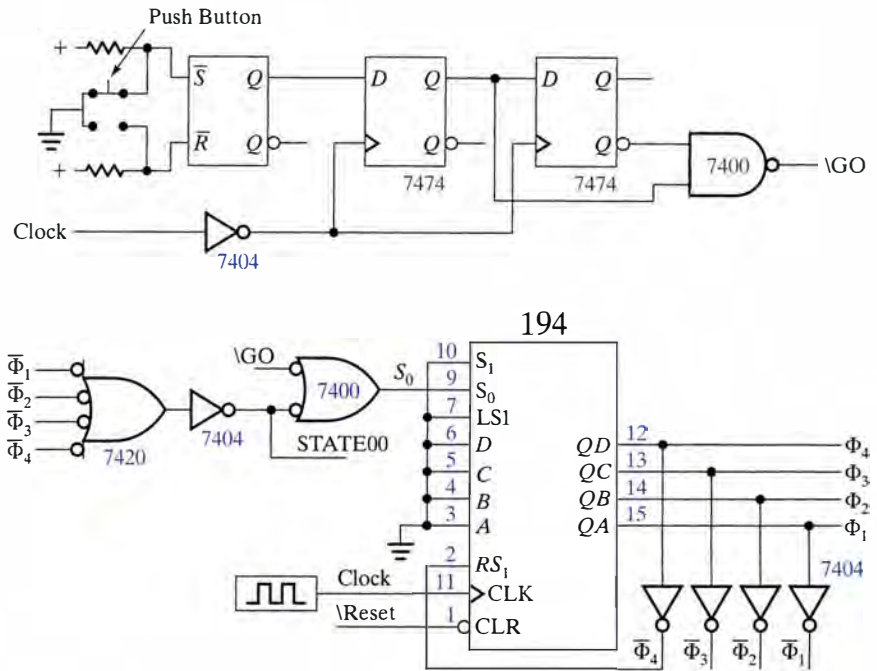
Push Button

+

$\overline{S}$ Q

$\overline{R}$ Q

+

D Q

Q

7474

D Q

Q

7474

7400

\GO

Clock

7404

194

$\overline{\Phi}_1$

$\overline{\Phi}_2$

$\overline{\Phi}_3$

$\overline{\Phi}_4$

7420

7404

\GO

7400

$S_0$

STATE00

10 $S_1$

9 $S_0$

7 LS1

6 $D$

5 $C$

4 $B$

3 $A$

2 $RS_1$

11 CLK

1 CLR

Clock

\Reset

$QD$ 12

$QC$ 13

$QB$ 14

$QA$ 15

$\Phi_4$

$\Phi_3$

$\Phi_2$

$\Phi_1$

7404

$\overline{\Phi}_4$ $\overline{\Phi}_3$ $\overline{\Phi}_2$ $\overline{\Phi}_1$